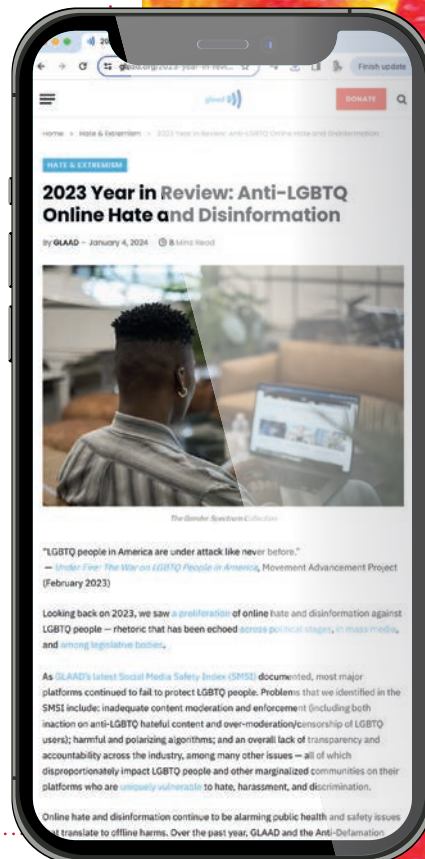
20

glaad.org/2023-year-in-revie

Finish update

glaad

DONATE

Home > Hate & Extremism > 2023 Year in Review: Anti-LGBTQ Online Hate and Disinformation

HATE & EXTREMISM

2023 Year in Review: Anti-LGBTQ Online Hate and Disinformation

By GLAAD – January 4, 2024 8 Mins Read

The Gender Spectrum Collection

"LGBTQ people in America are under attack like never before."
— Under Fire: The War on LGBTQ People in America, Movement Advancement Project (February 2023)

Looking back on 2023, we saw a proliferation of online hate and disinformation against LGBTQ people — rhetoric that has been echoed across political stages, in mass media, and among legislative bodies.

As GLAAD's latest Social Media Safety Index (SMSI) documented, most major platforms continued to fail to protect LGBTQ people. Problems that we identified in the SMSI include: inadequate content moderation and enforcement (including both inaction on anti-LGBTQ hateful content and over-moderation/censorship of LGBTQ users); harmful and polarizing algorithms; and an overall lack of transparency and accountability across the industry, among many other issues — all of which disproportionately impact LGBTQ people and other marginalized communities on their platforms who are uniquely vulnerable to hate, harassment, and discrimination.

Online hate and disinformation continue to be alarming public health and safety issues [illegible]at translate to offline harms. Over the past year, GLAAD and the Anti-Defamation